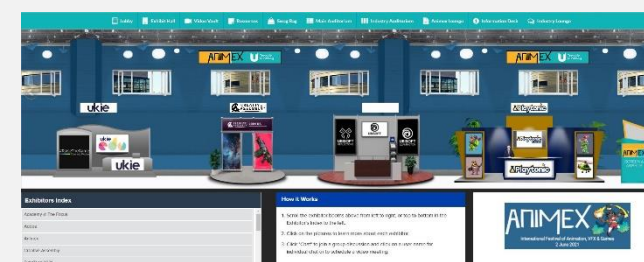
Lobby | Exhibit Hall | Video Vault | Resources | Swag Bag | Main Auditorium | Industry Auditorium | Animex Lounge | Information Desk | Industry Lounge

ANIMEX

ukie

ukie

ukie

Playtonic

Playtonic

ANIMEX

Exhibitors Index

Academy of The Flaxes

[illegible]

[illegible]

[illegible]

How it Works

1. Scroll the exhibitor booths above from left to right, or top to bottom in the Exhibitors Index to the left.

2. Click on the pictures to learn more about each exhibitor.

3. Click "Chat" to join a group discussion and click on a user name for individual chat or to schedule a video meeting.

ANIMEX

International Festival of Animation, VFX & Games
2 June 2021